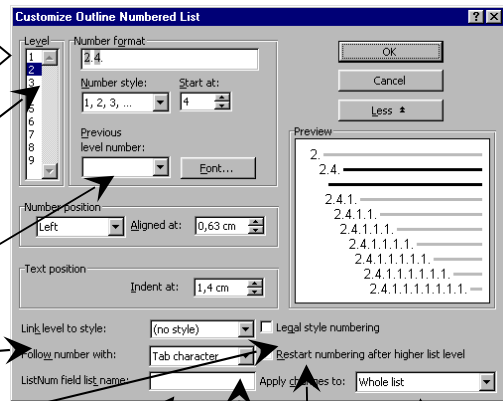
Customize Outline Numbered List

Level
1
2
3
4
5
6
7
8
9

Number format
2.4.

Number style:
1, 2, 3, ...

Start at:
4

Previous level number:

Font...

OK

Cancel

Less ±

Preview
2.
2.4.
2.4.1.
2.4.1.1.
2.4.1.1.1.
2.4.1.1.1.1.
2.4.1.1.1.1.1.
2.4.1.1.1.1.1.1.
2.4.1.1.1.1.1.1.1.

Number position
Left
Aligned at: 0,63 cm

Text position
Indent at: 1,4 cm

Link level to style: (no style)
Legal style numbering
Follow number with: Tab character
Restart numbering after higher list level
ListNum field list name:
Apply changes to: Whole list